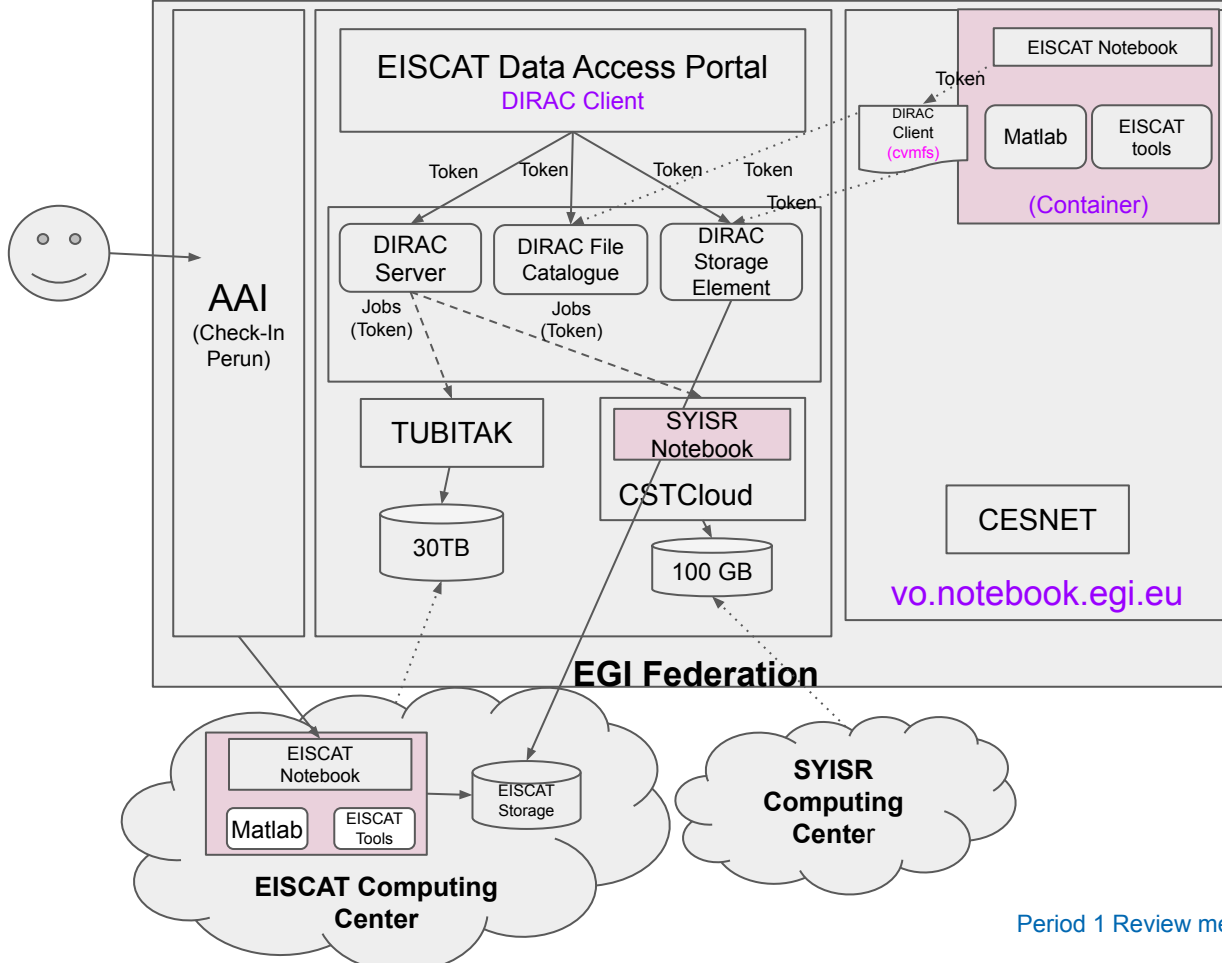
EISCAT Data Access Portal
DIRAC Client

EISCAT Notebook
Token
DIRAC Client (cvmfs)
Matlab
EISCAT tools
(Container)

Token
Token
Token
Token
Token

AAI
(Check-In Perun)

DIRAC Server
DIRAC File Catalogue
DIRAC Storage Element

Jobs (Token)
Jobs (Token)

TUBITAK
SYISR Notebook
CSTCloud
30TB
100 GB

CESNET
vo.notebook.egi.eu

EGI Federation

EISCAT Notebook
Matlab
EISCAT Tools
EISCAT Storage
EISCAT Computing Center

SYISR Computing Center

Period 1 Review me